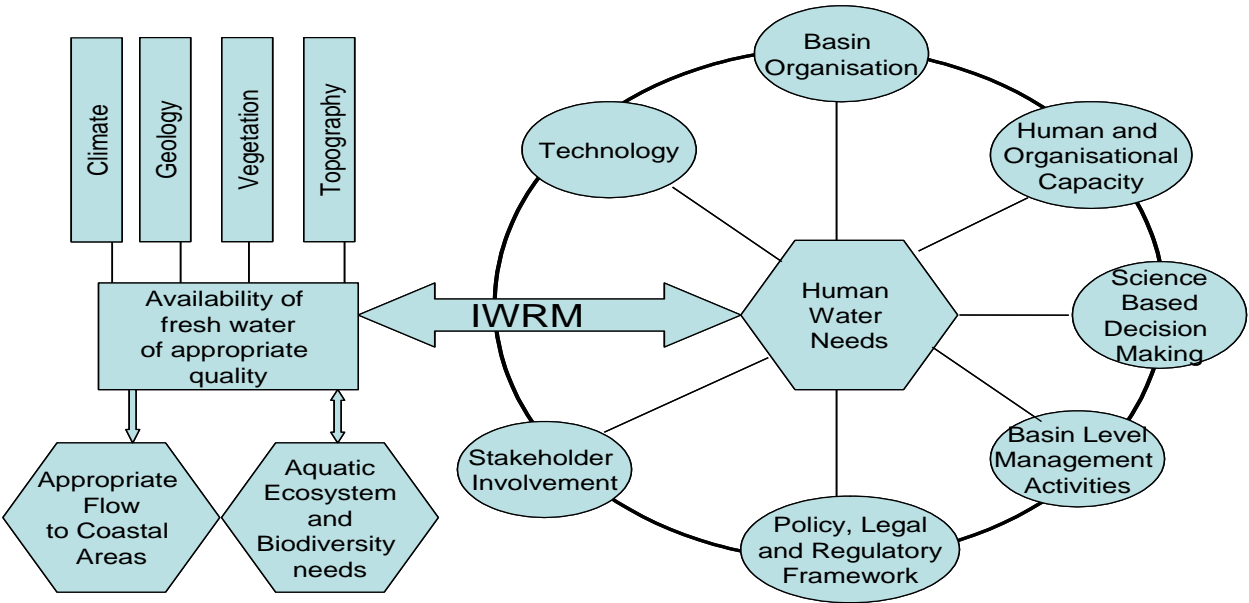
Climate

Geology

Vegetation

Topography

Availability of fresh water of appropriate quality

IWRM

Appropriate Flow to Coastal Areas

Aquatic Ecosystem and Biodiversity needs

Basin Organisation

Technology

Human and Organisational Capacity

Human Water Needs

Science Based Decision Making

Stakeholder Involvement

Basin Level Management Activities

Policy, Legal and Regulatory Framework